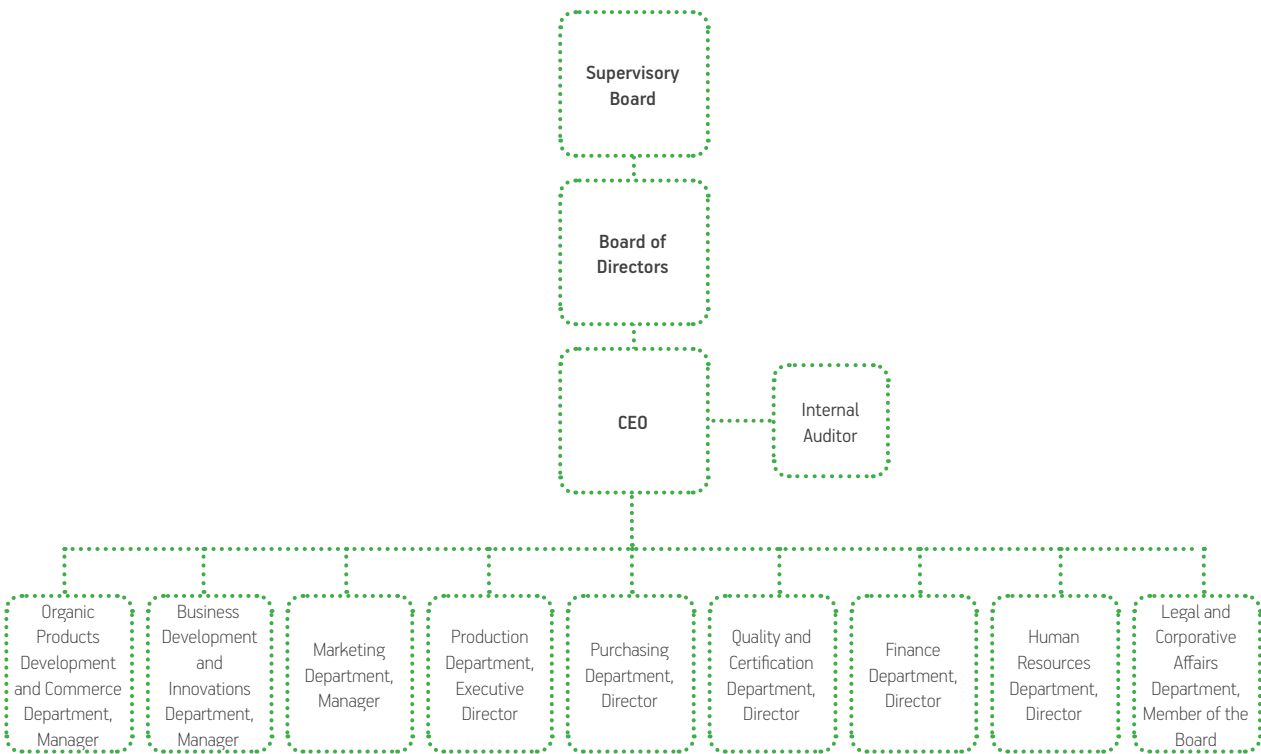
Supervisory Board

Board of Directors

CEO

Internal Auditor

Organic Products Development and Commerce Department, Manager

Business Development and Innovations Department, Manager

Marketing Department, Manager

Production Department, Executive Director

Purchasing Department, Director

Quality and Certification Department, Director

Finance Department, Director

Human Resources Department, Director

Legal and Corporative Affairs Department, Member of the Board